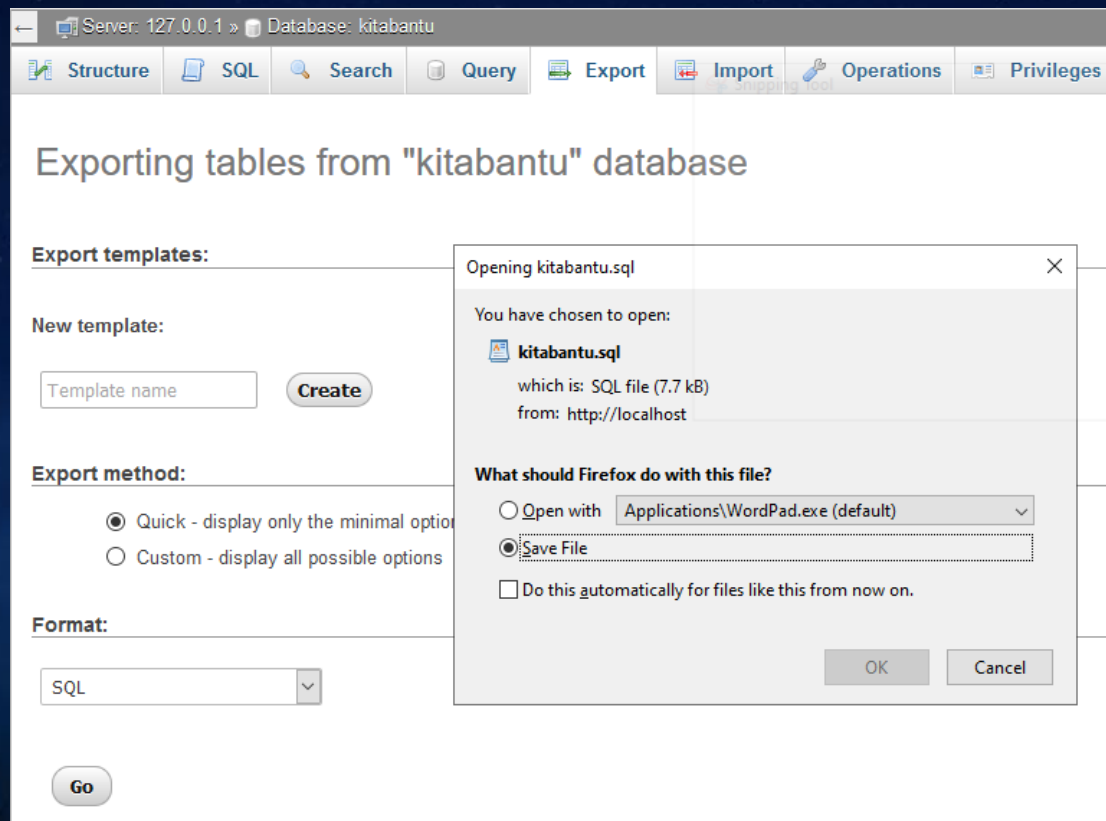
← Server: 127.0.0.1 » Database: kitabantu

Structure SQL Search Query Export Import Operations Privileges

Snipping Tool

Exporting tables from "kitabantu" database

Export templates:

New template:

Template name Create

Export method:

Quick - display only the minimal option

Custom - display all possible options

Format:

SQL

Go

Opening kitabantu.sql ×

You have chosen to open:

kitabantu.sql

which is: SQL file (7.7 kB)

from: http://localhost

What should Firefox do with this file?

Open with Applications\WordPad.exe (default)

Save File

Do this automatically for files like this from now on.

OK Cancel